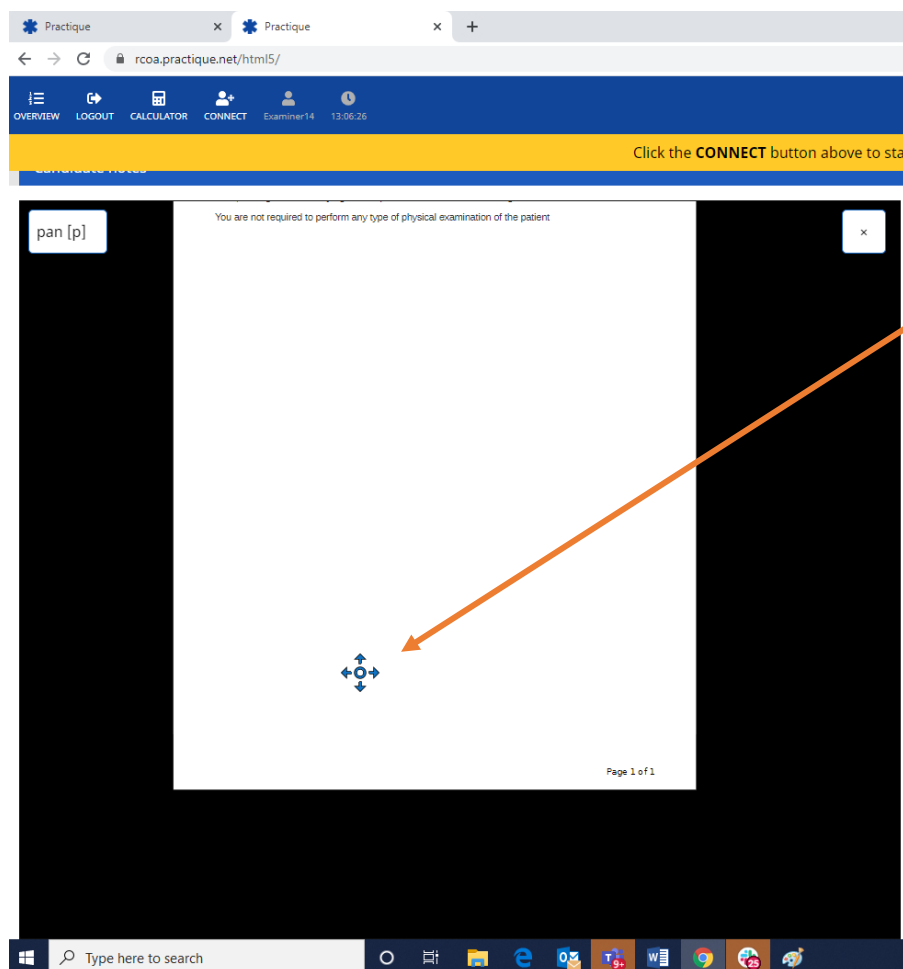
Practique
Practique
+
rcoa.practique.net/html5/

OVERVIEW LOGOUT CALCULATOR CONNECT Examiner14 13:06:26

Click the CONNECT button above to sta

Candidate notes

pan [p]

×

You are not required to perform any type of physical examination of the patient

Page 1 of 1

Type here to search

9+

25